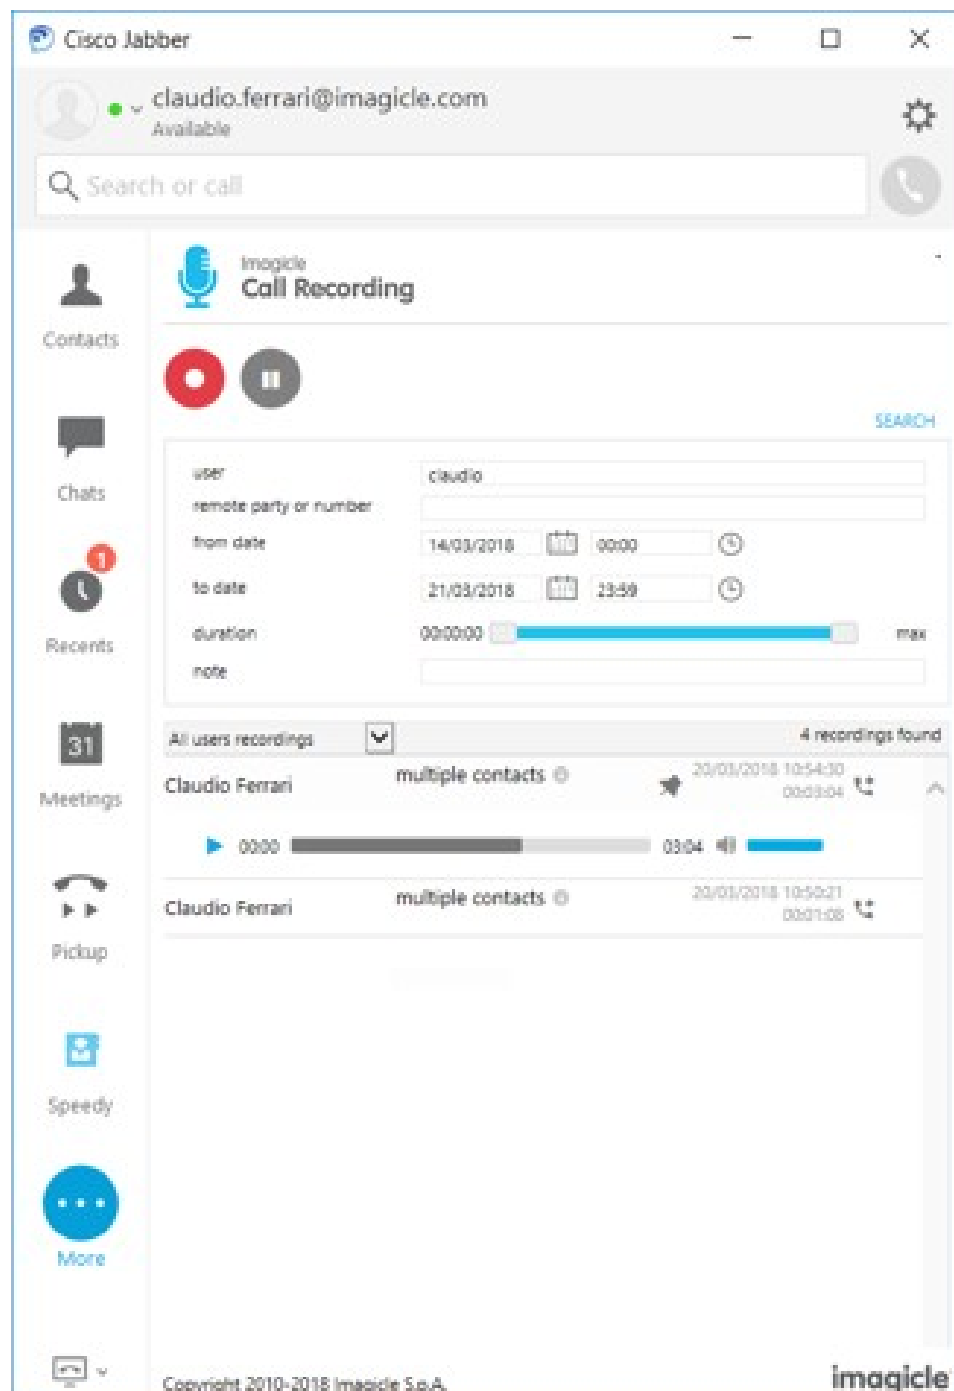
Cisco Jabber

claudio.ferrari@imagicle.com
Available

Search or call

Contacts

Chats

1

Recents

31

Meetings

Pickup

Speedy

More

Imagicle
Call Recording

SEARCH

| | |
|---|---|
| user | claudio |
| remote party or number | |
| from date | 14/03/2018 00:00 |
| to date | 21/03/2018 23:59 |
| duration | 00:00:00 max |
| note | |

All users recordings

4 recordings found

Claudio Ferrari multiple contacts 20/03/2018 10:54:30 00:03:04

00:00 03:04

Claudio Ferrari multiple contacts 20/03/2018 10:50:21 00:01:08

Copyright 2010-2018 Imagicle S.p.A.

imagicle